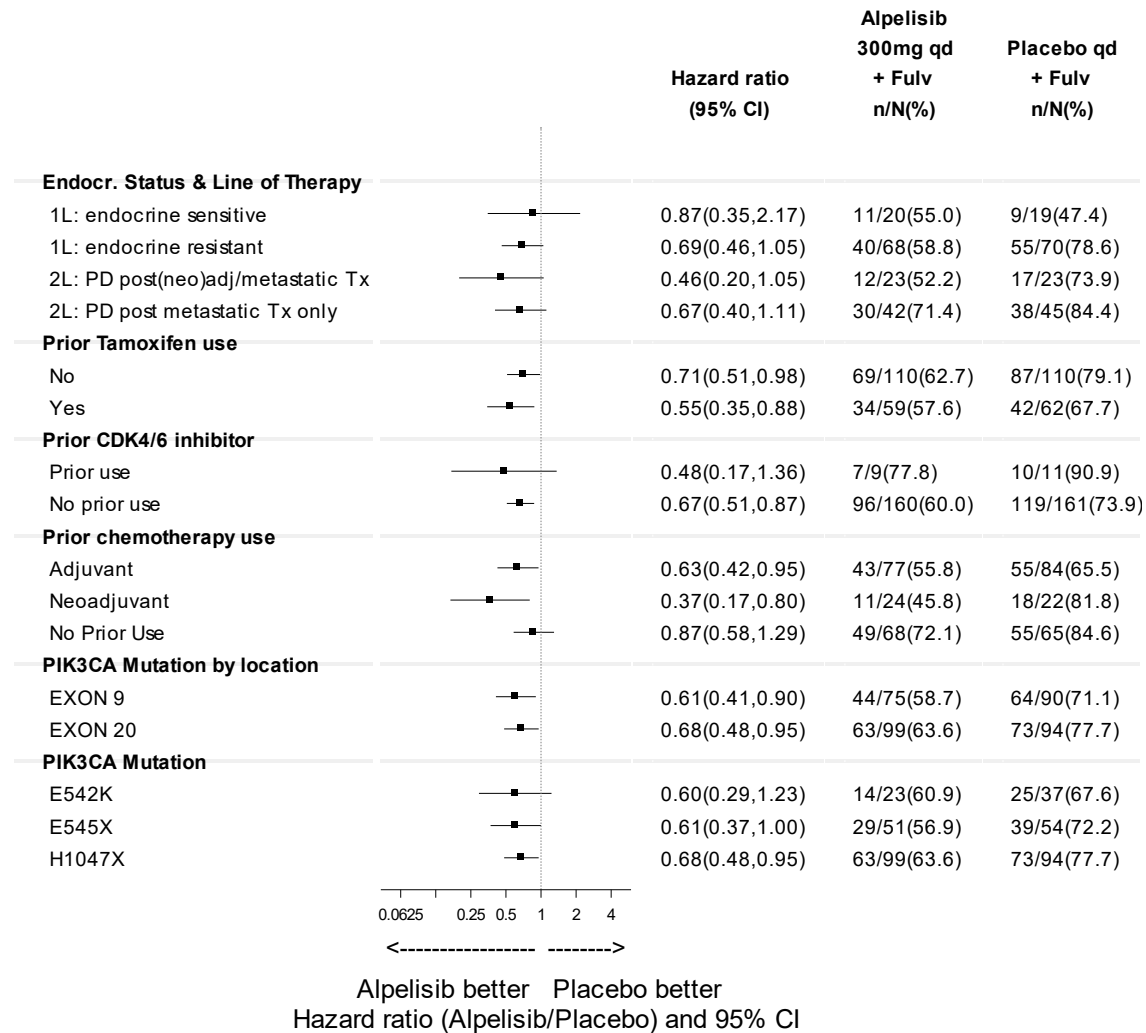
| | Hazard ratio (95% CI) | Alpelisib 300mg qd + Fulv n/N(%) | Placebo qd + Fulv n/N(%) |
|---|---|---|---|
| **Endocr. Status & Line of Therapy** | | | |
| 1L: endocrine sensitive | 0.87(0.35,2.17) | 11/20(55.0) | 9/19(47.4) |
| 1L: endocrine resistant | 0.69(0.46,1.05) | 40/68(58.8) | 55/70(78.6) |
| 2L: PD post(neo)adj/metastatic Tx | 0.46(0.20,1.05) | 12/23(52.2) | 17/23(73.9) |
| 2L: PD post metastatic Tx only | 0.67(0.40,1.11) | 30/42(71.4) | 38/45(84.4) |
| **Prior Tamoxifen use** | | | |
| No | 0.71(0.51,0.98) | 69/110(62.7) | 87/110(79.1) |
| Yes | 0.55(0.35,0.88) | 34/59(57.6) | 42/62(67.7) |
| **Prior CDK4/6 inhibitor** | | | |
| Prior use | 0.48(0.17,1.36) | 7/9(77.8) | 10/11(90.9) |
| No prior use | 0.67(0.51,0.87) | 96/160(60.0) | 119/161(73.9) |
| **Prior chemotherapy use** | | | |
| Adjuvant | 0.63(0.42,0.95) | 43/77(55.8) | 55/84(65.5) |
| Neoadjuvant | 0.37(0.17,0.80) | 11/24(45.8) | 18/22(81.8) |
| No Prior Use | 0.87(0.58,1.29) | 49/68(72.1) | 55/65(84.6) |
| **PIK3CA Mutation by location** | | | |
| EXON 9 | 0.61(0.41,0.90) | 44/75(58.7) | 64/90(71.1) |
| EXON 20 | 0.68(0.48,0.95) | 63/99(63.6) | 73/94(77.7) |
| **PIK3CA Mutation** | | | |
| E542K | 0.60(0.29,1.23) | 14/23(60.9) | 25/37(67.6) |
| E545X | 0.61(0.37,1.00) | 29/51(56.9) | 39/54(72.2) |
| H1047X | 0.68(0.48,0.95) | 63/99(63.6) | 73/94(77.7) |

0.0625 0.25 0.5 1 2 4

<----------------- -------->

Alpelisib better Placebo better
Hazard ratio (Alpelisib/Placebo) and 95% CI